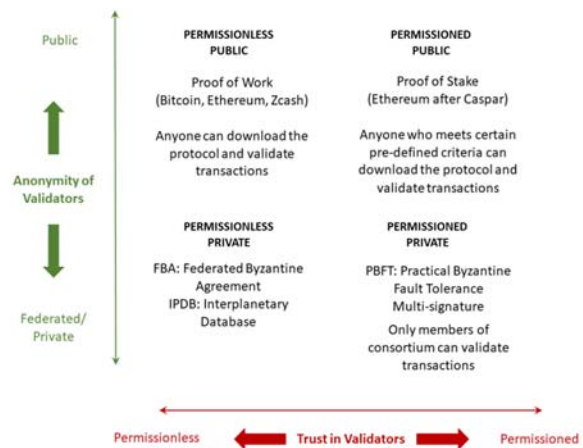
Public

Anonymity of Validators

Federated/ Private

PERMISSIONLESS PUBLIC

Proof of Work (Bitcoin, Ethereum, Zcash)

Anyone can download the protocol and validate transactions

PERMISSIONED PUBLIC

Proof of Stake (Ethereum after Caspar)

Anyone who meets certain pre-defined criteria can download the protocol and validate transactions

PERMISSIONLESS PRIVATE

FBA: Federated Byzantine Agreement

IPDB: Interplanetary Database

PERMISSIONED PRIVATE

PBFT: Practical Byzantine Fault Tolerance

Multi-signature

Only members of consortium can validate transactions

Permissionless

Trust in Validators

Permissioned